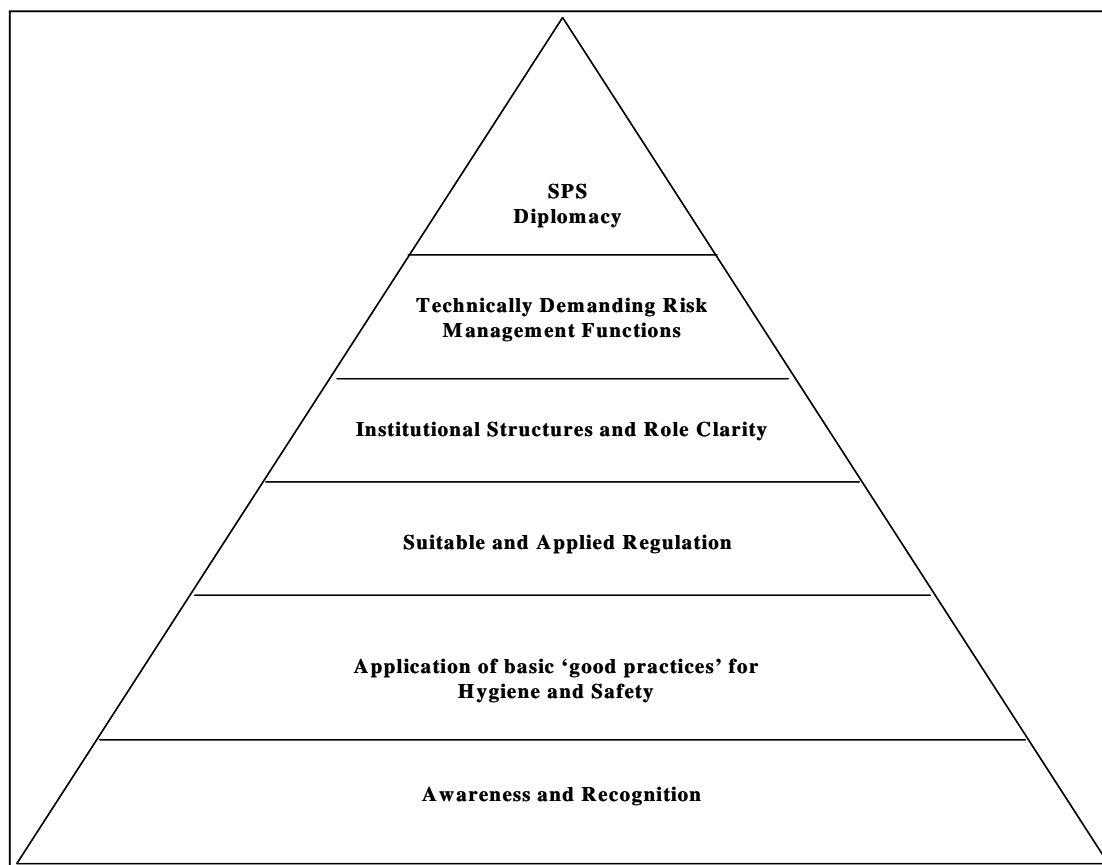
SPS
Diplomacy

Technically Demanding Risk Management Functions

Institutional Structures and Role Clarity

Suitable and Applied Regulation

Application of basic 'good practices' for Hygiene and Safety

Awareness and Recognition